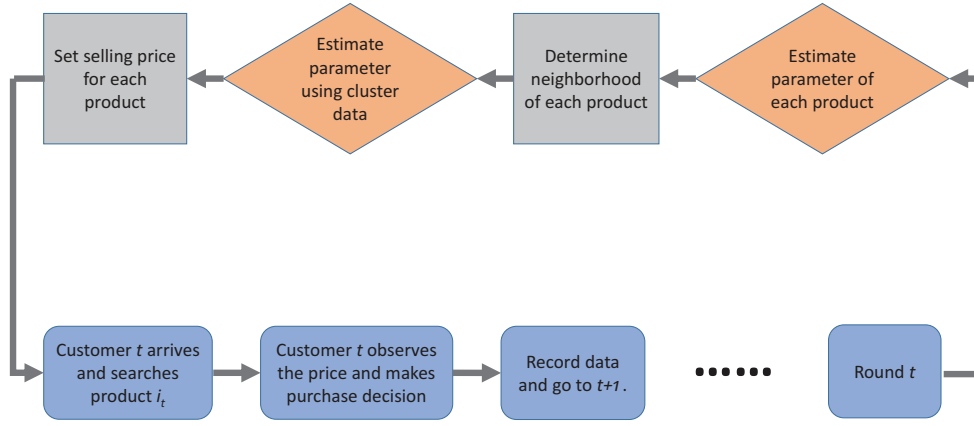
Set selling price for each product

Estimate parameter using cluster data

Determine neighborhood of each product

Estimate parameter of each product

Customer $t$ arrives and searches product $i_t$

Customer $t$ observes the price and makes purchase decision

Record data and go to $t+1$.

••••••

Round $t$